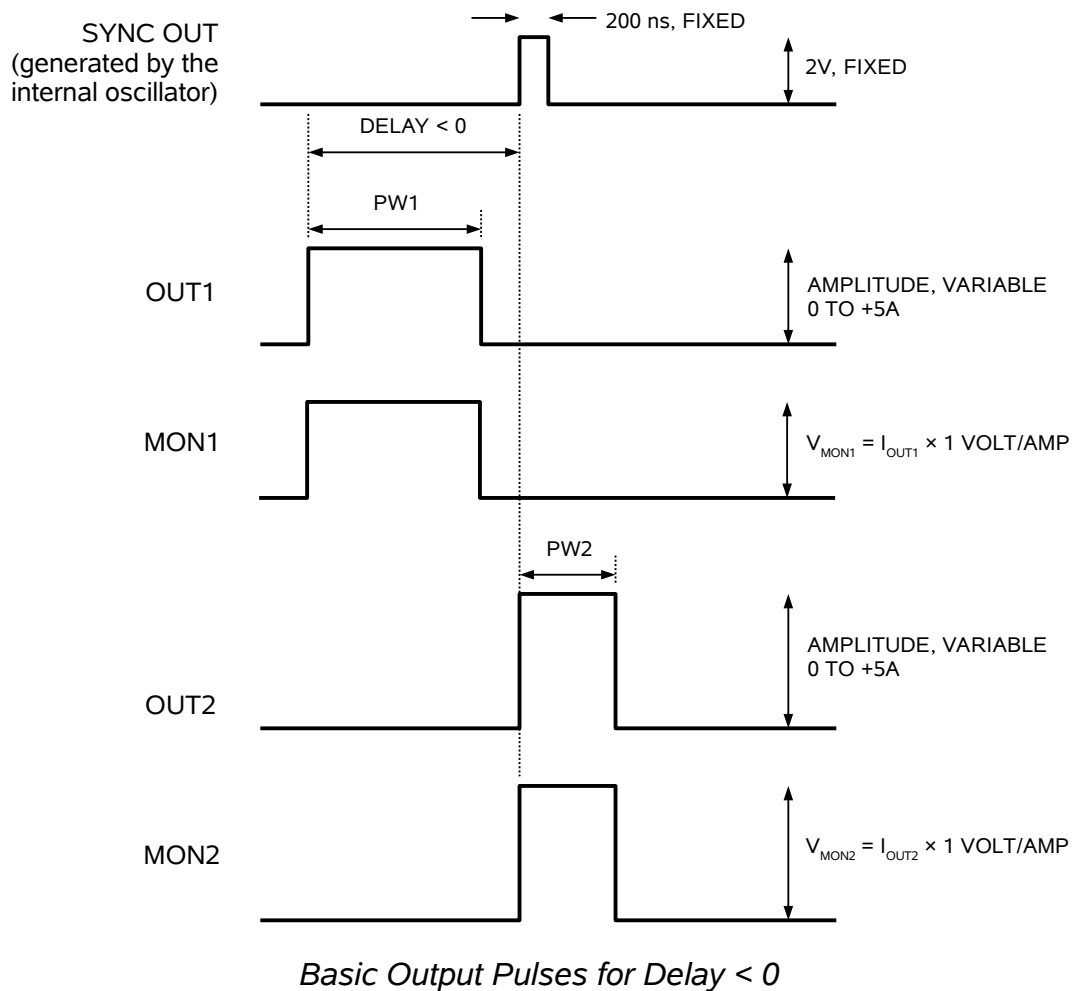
SYNC OUT
(generated by the internal oscillator)

200 ns, FIXED

2V, FIXED

DELAY < 0

PW1

OUT1

AMPLITUDE, VARIABLE
0 TO +5A

MON1

$V_{MON1} = I_{OUT1} \times 1$ VOLT/AMP

PW2

OUT2

AMPLITUDE, VARIABLE
0 TO +5A

MON2

$V_{MON2} = I_{OUT2} \times 1$ VOLT/AMP

Basic Output Pulses for Delay < 0